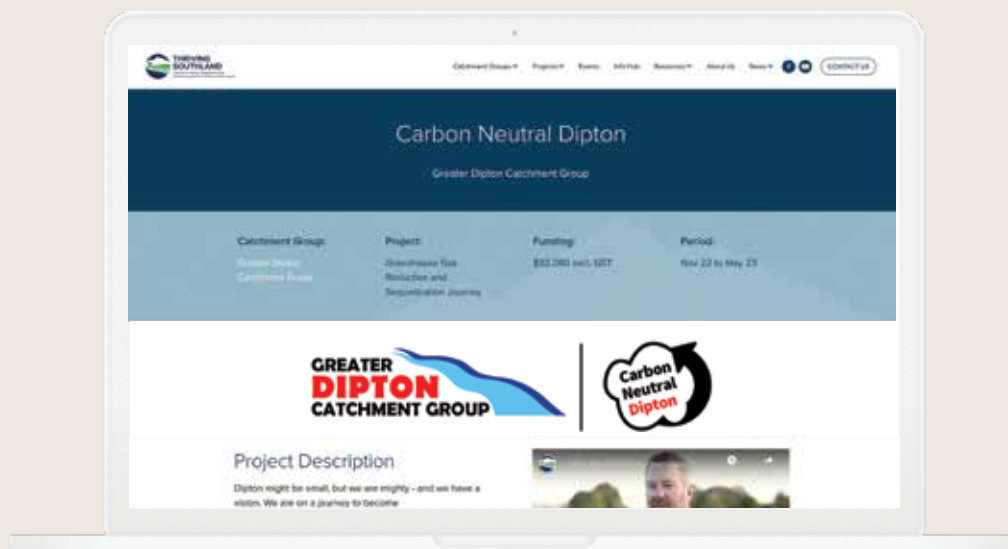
THRIVING SOUTHLAND

Catchment Groups▾ Projects▾ Events Info Hub Resources▾ About Us News▾ CONTACT US

Carbon Neutral Dipton

Greater Dipton Catchment Group

Catchment Group:
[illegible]

Project:
Greenhouse Gas Reduction and Sequestration Journey

Funding:
$32,080 excl. GST

Period:
Nov 22 to May 23

GREATER DIPTON CATCHMENT GROUP

Carbon Neutral Dipton

Project Description

Dipton might be small, but we are mighty - and we have a vision. We are on a journey to become